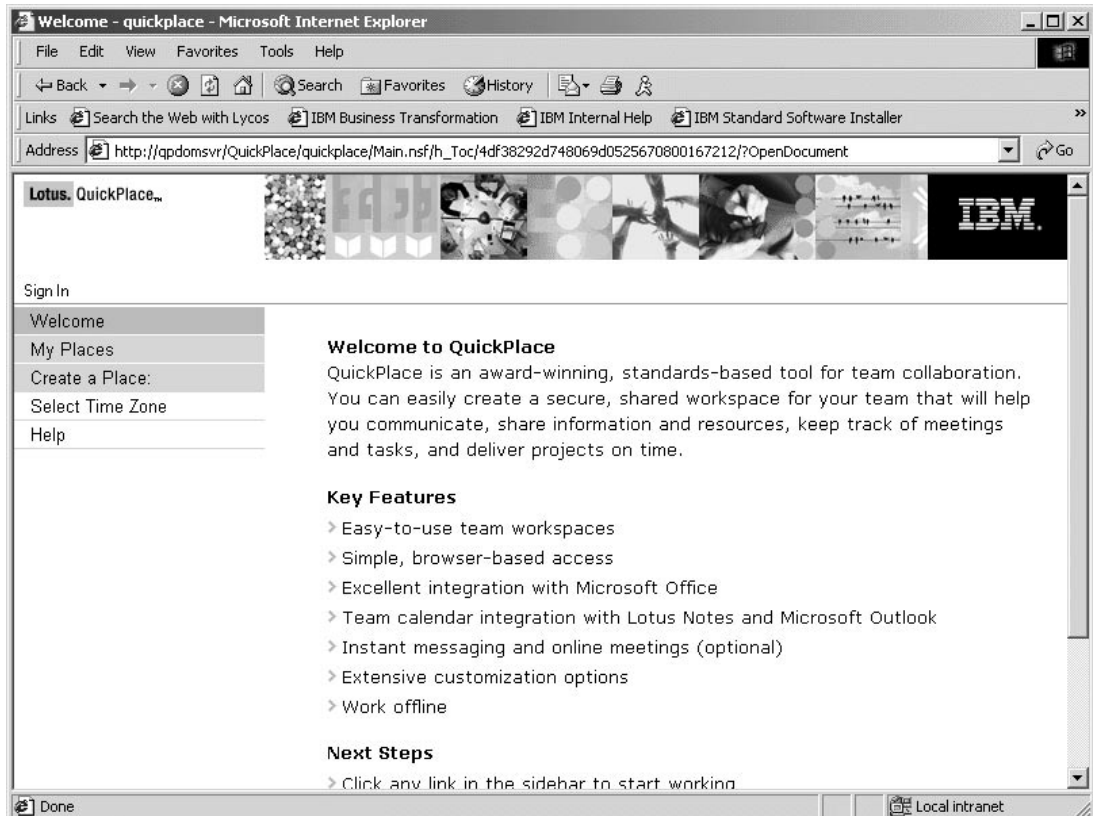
Welcome - quickplace - Microsoft Internet Explorer

File Edit View Favorites Tools Help

Back Search Favorites History

Links Search the Web with Lycos IBM Business Transformation IBM Internal Help IBM Standard Software Installer

Address http://qpdomsvr/QuickPlace/quickplace/Main.nsf/h_Toc/4df38292d748069d0525670800167212/?OpenDocument Go

Lotus. QuickPlace™

IBM.

Sign In

Welcome
My Places
Create a Place:
Select Time Zone
Help

**Welcome to QuickPlace**

QuickPlace is an award-winning, standards-based tool for team collaboration. You can easily create a secure, shared workspace for your team that will help you communicate, share information and resources, keep track of meetings and tasks, and deliver projects on time.

**Key Features**

> Easy-to-use team workspaces
> Simple, browser-based access
> Excellent integration with Microsoft Office
> Team calendar integration with Lotus Notes and Microsoft Outlook
> Instant messaging and online meetings (optional)
> Extensive customization options
> Work offline

**Next Steps**

> Click any link in the sidebar to start working

Done Local intranet